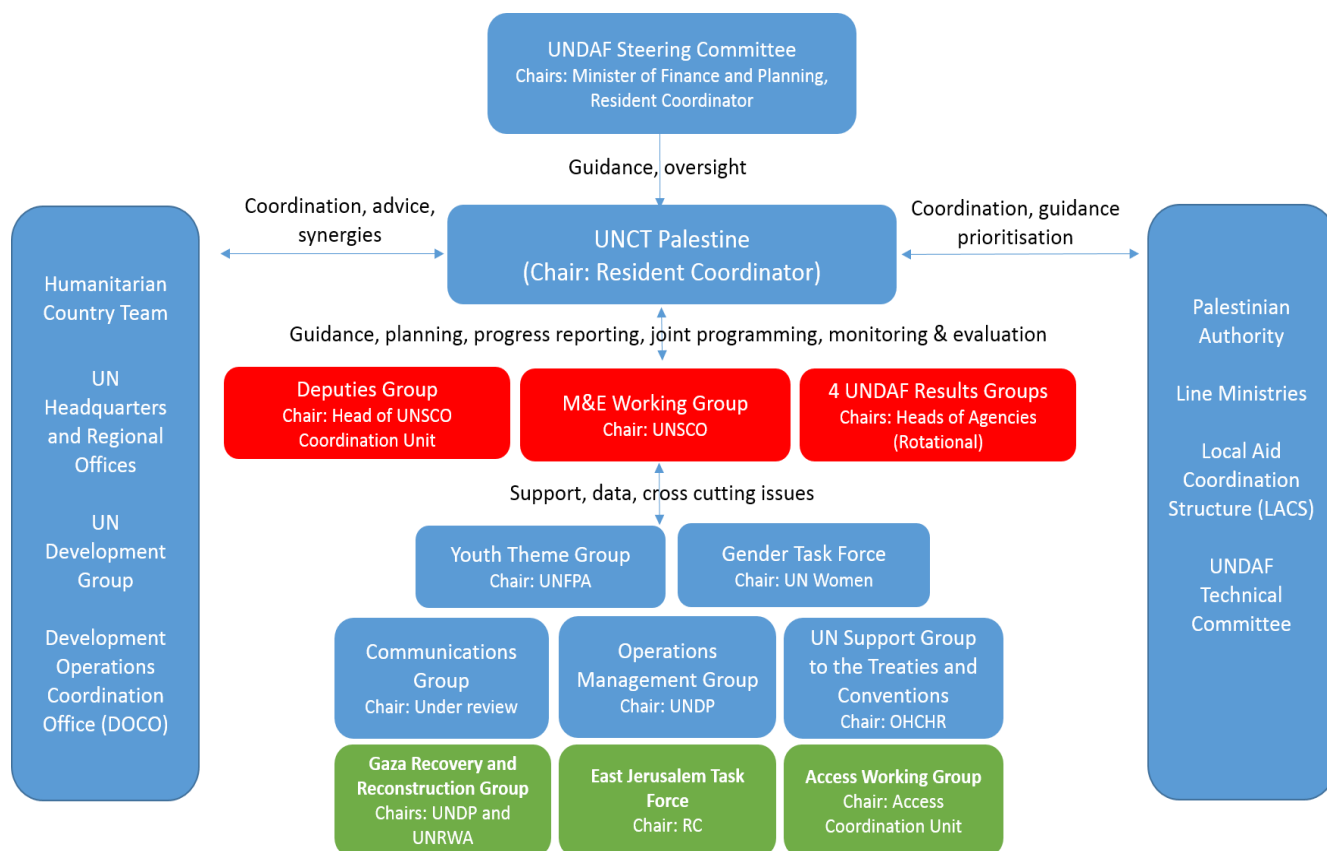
UNDAF Steering Committee
Chairs: Minister of Finance and Planning, Resident Coordinator

Guidance, oversight

Coordination, advice, synergies

UNCT Palestine
(Chair: Resident Coordinator)

Coordination, guidance prioritisation

Humanitarian Country Team

UN Headquarters and Regional Offices

UN Development Group

Development Operations Coordination Office (DOCO)

Palestinian Authority

Line Ministries

Local Aid Coordination Structure (LACS)

UNDAF Technical Committee

Guidance, planning, progress reporting, joint programming, monitoring & evaluation

Deputies Group
Chair: Head of UNSCO Coordination Unit

M&E Working Group
Chair: UNSCO

4 UNDAF Results Groups
Chairs: Heads of Agencies (Rotational)

Support, data, cross cutting issues

Youth Theme Group
Chair: UNFPA

Gender Task Force
Chair: UN Women

Communications Group
Chair: Under review

Operations Management Group
Chair: UNDP

UN Support Group to the Treaties and Conventions
Chair: OHCHR

Gaza Recovery and Reconstruction Group
Chairs: UNDP and UNRWA

East Jerusalem Task Force
Chair: RC

Access Working Group
Chair: Access Coordination Unit